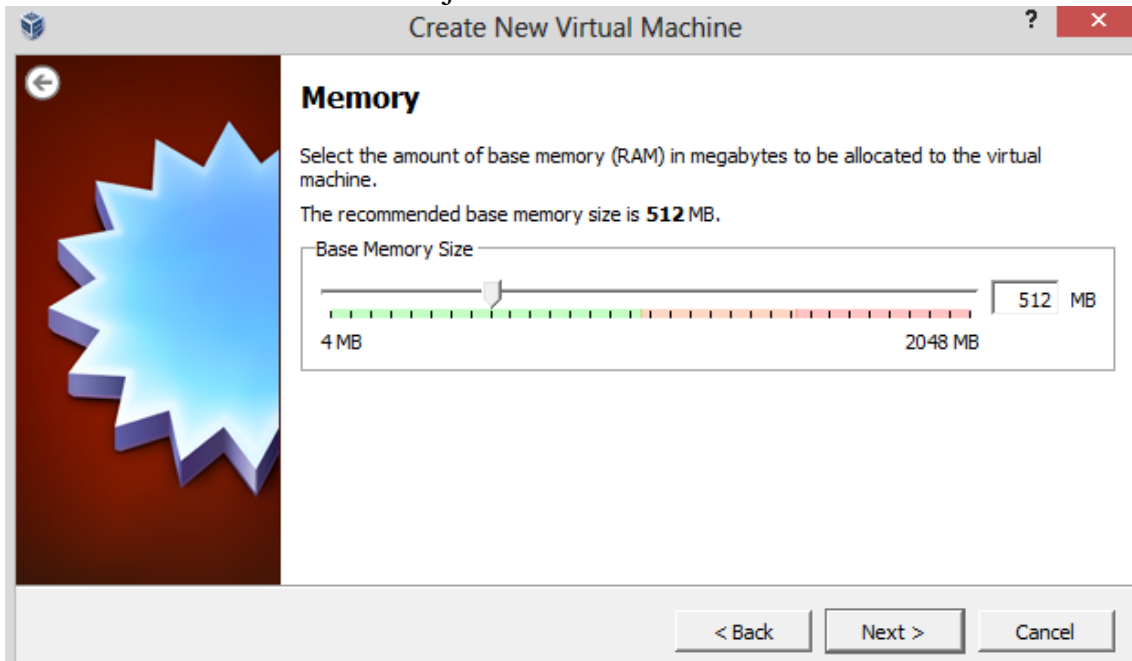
Create New Virtual Machine

?

Memory

Select the amount of base memory (RAM) in megabytes to be allocated to the virtual machine.

The recommended base memory size is **512** MB.

Base Memory Size

512 MB

4 MB

2048 MB

< Back

Next >

Cancel